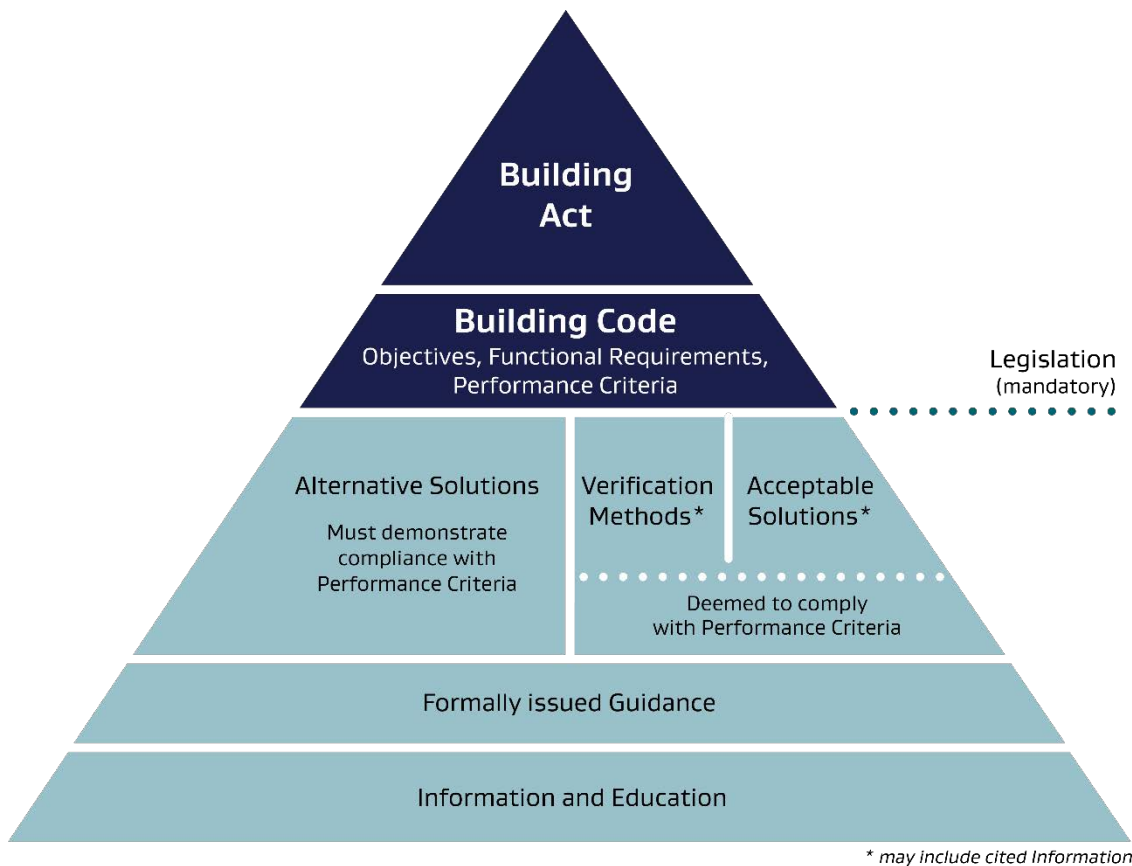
Building Act

Building Code
Objectives, Functional Requirements, Performance Criteria

Legislation
(mandatory)

Alternative Solutions
Must demonstrate compliance with Performance Criteria

Verification Methods*

Acceptable Solutions*

Deemed to comply with Performance Criteria

Formally issued Guidance

Information and Education

* may include cited Information